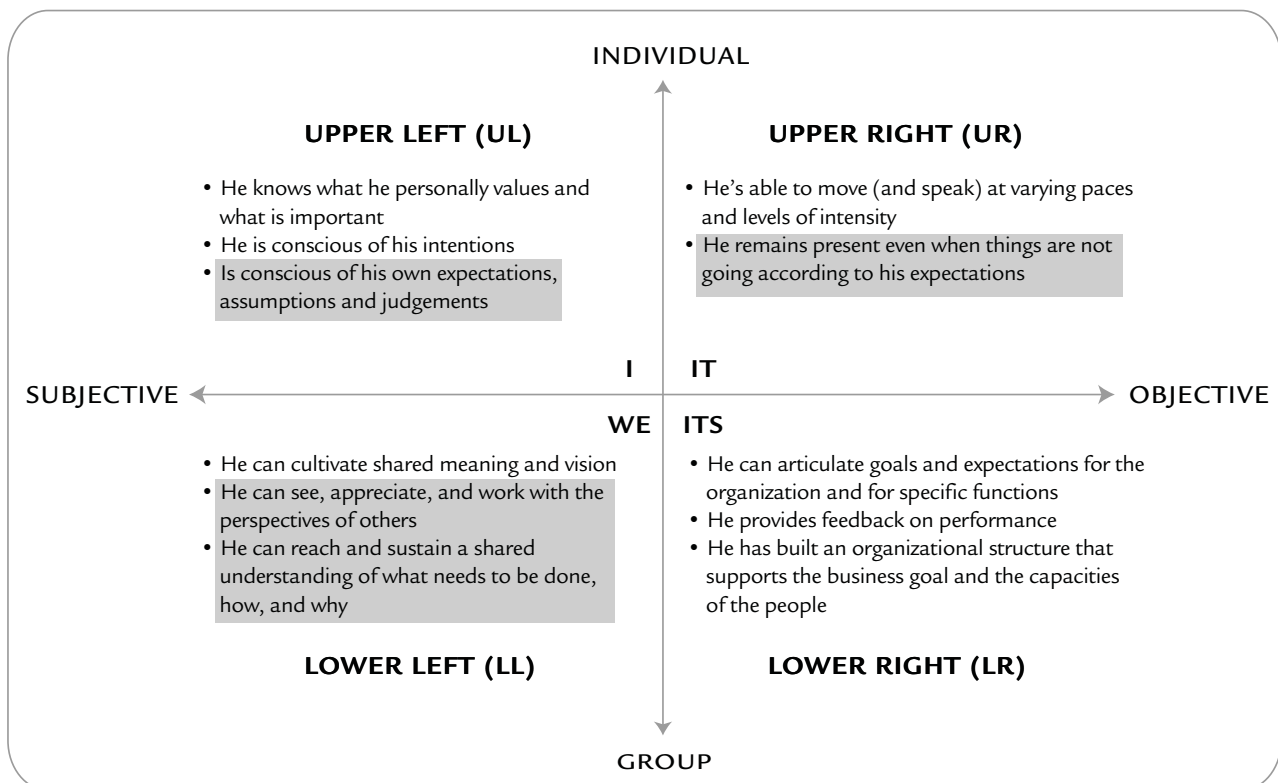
INDIVIDUAL

UPPER LEFT (UL)

• He knows what he personally values and what is important
• He is conscious of his intentions
• Is conscious of his own expectations, assumptions and judgements

UPPER RIGHT (UR)

• He's able to move (and speak) at varying paces and levels of intensity
• He remains present even when things are not going according to his expectations

I

IT

SUBJECTIVE

OBJECTIVE

WE

ITS

• He can cultivate shared meaning and vision
• He can see, appreciate, and work with the perspectives of others
• He can reach and sustain a shared understanding of what needs to be done, how, and why

• He can articulate goals and expectations for the organization and for specific functions
• He provides feedback on performance
• He has built an organizational structure that supports the business goal and the capacities of the people

LOWER LEFT (LL)

LOWER RIGHT (LR)

GROUP